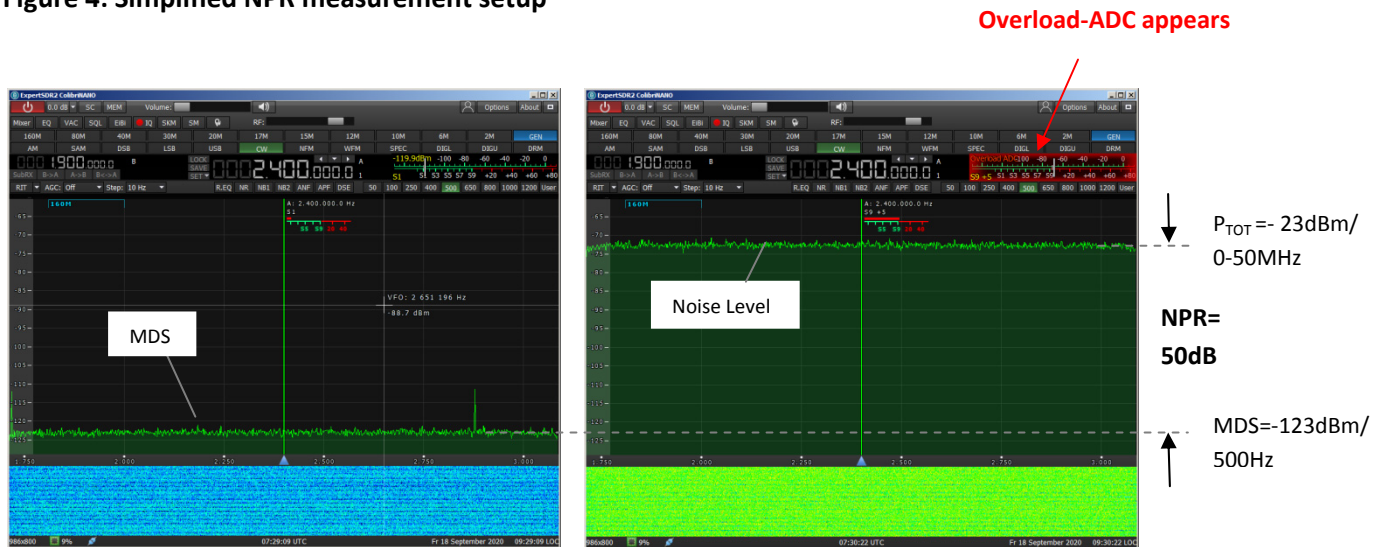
Figure 4: Simplified NPR measurement setup

Overload-ADC appears

ExpertSDR2 ColibriNANO
0.0 dB SC MEM Volume: Options About
Mixer EQ VAC SQL EiBi IQ SKM SM RF:
160M 80M 40M 30M 20M 17M 15M 12M 10M 6M 2M GEN
AM SAM DSB LSB USB CW NFM WFM SPEC DIGL DIGU DRM
1900.000.0 B LOCK SAVE SET 2.400.000.0 A
-119.9dBm -100 -80 -60 -40 -20 0
S1 S1 S3 S5 S7 S9 +20 +40 +60 +80
SubRX B->A A->B B<->A
RIT AGC: Off Step: 10 Hz R.EQ NR NB1 NB2 ANF APF DSE 50 100 250 400 500 650 800 1000 1200 User
160M
A: 2.400.000.0 Hz
S1
S5 S9 20 40
VFO: 2 651 196 Hz
-88.7 dBm
-65 -70 -75 -80 -85 -90 -95 -100 -105 -110 -115 -120 -125
MDS
1.750 2.000 2.250 2.500 2.750 3.000
986x800 9% 07:29:09 UTC Fr 18 September 2020 09:29:09 LOC

ExpertSDR2 ColibriNANO
0.0 dB SC MEM Volume: Options About
Mixer EQ VAC SQL EiBi IQ SKM SM RF:
160M 80M 40M 30M 20M 17M 15M 12M 10M 6M 2M GEN
AM SAM DSB LSB USB CW NFM WFM SPEC DIGL DIGU DRM
1900.000.0 B LOCK SAVE SET 2.400.000.0 A
Overload ADC -100 -80 -60 -40 -20 0
S9 +5 S1 S3 S5 S7 S9 +20 +40 +60 +80
RIT AGC: Off Step: 10 Hz R.EQ NR NB1 NB2 ANF APF DSE 50 100 250 400 500 650 800 1000 1200 User
160M
A: 2.400.000.0 Hz
S9 +5
S5 S9 20 40
Noise Level
-65 -70 -75 -80 -85 -90 -95 -100 -105 -110 -115 -120 -125
1.750 2.000 2.250 2.500 2.750 3.000
986x800 9% 07:30:22 UTC Fr 18 September 2020 09:30:22 LOC

$P_{TOT}$ =- 23dBm/ 0-50MHz

NPR= 50dB

MDS=-123dBm/ 500Hz